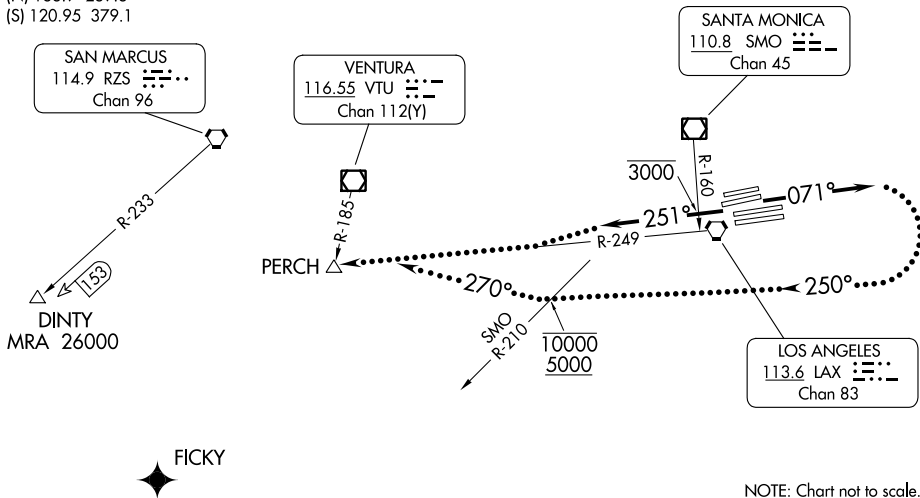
(S) 120.95 379.1

SAN MARCUS
114.9 RZS
Chan 96

VENTURA
116.55 VTU
Chan 112(Y)

SANTA MONICA
110.8 SMO
Chan 45

R-233
153
DINTY
MRA 26000

R-185
PERCH

3000
R-160
071°
251°
R-249
270°
250°
SMO
R-210
$\frac{10000}{5000}$

LOS ANGELES
113.6 LAX
Chan 83

FICKY

NOTE: Chart not to scale.